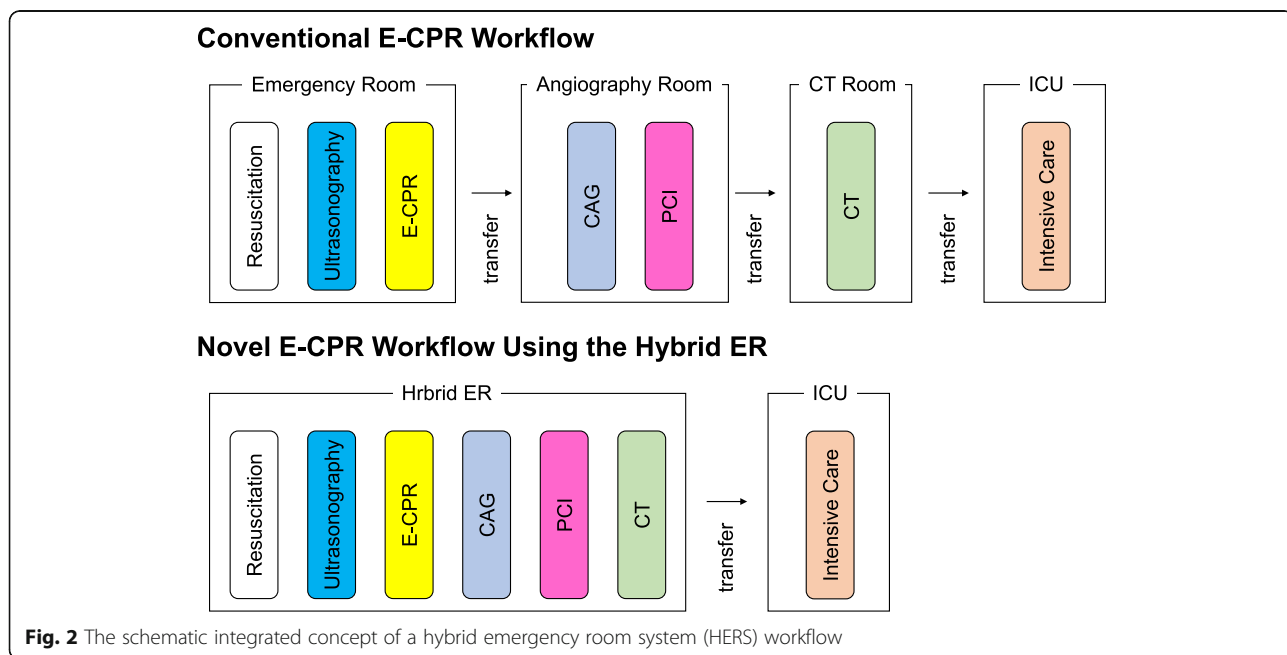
Conventional E-CPR Workflow

Emergency Room

Resuscitation

Ultrasonography

E-CPR

transfer

Angiography Room

CAG

PCI

transfer

CT Room

CT

transfer

ICU

Intensive Care

Novel E-CPR Workflow Using the Hybrid ER

Hrbrid ER

Resuscitation

Ultrasonography

E-CPR

CAG

PCI

CT

transfer

ICU

Intensive Care

Fig. 2 The schematic integrated concept of a hybrid emergency room system (HERS) workflow